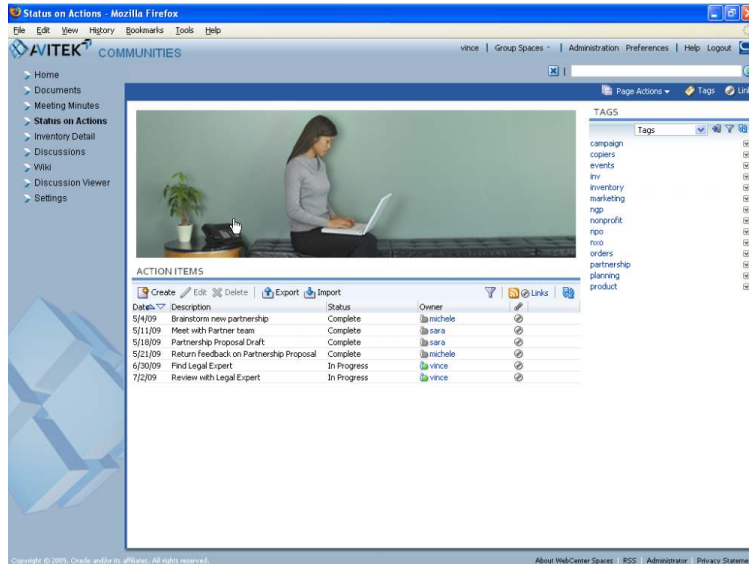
Status on Actions - Mozilla Firefox

File Edit View History Bookmarks Tools Help

AVITEK COMMUNITIES

vince | Group Spaces | Administration Preferences | Help Logout

Home
Documents
Meeting Minutes
Status on Actions
Inventory Detail
Discussions
Wiki
Discussion Viewer
Settings

Page Actions Tags Lin

TAGS

Tags

campaign
copiers
events
inv
inventory
marketing
ngp
nonprofit
npo
nxo
orders
partnership
planning
product

ACTION ITEMS

Create Edit Delete Export Import Links

| Date | Description | Status | Owner |
|---|---|---|---|
| 5/4/09 | Brainstorm new partnership | Complete | michele |
| 5/11/09 | Meet with Partner team | Complete | sara |
| 5/18/09 | Partnership Proposal Draft | Complete | sara |
| 5/21/09 | Return feedback on Partnership Proposal | Complete | michele |
| 6/30/09 | Find Legal Expert | In Progress | vince |
| 7/2/09 | Review with Legal Expert | In Progress | vince |

Copyright © 2009, Oracle and/or its affiliates. All rights reserved.

About WebCenter Spaces RSS Administrator Privacy Stateme